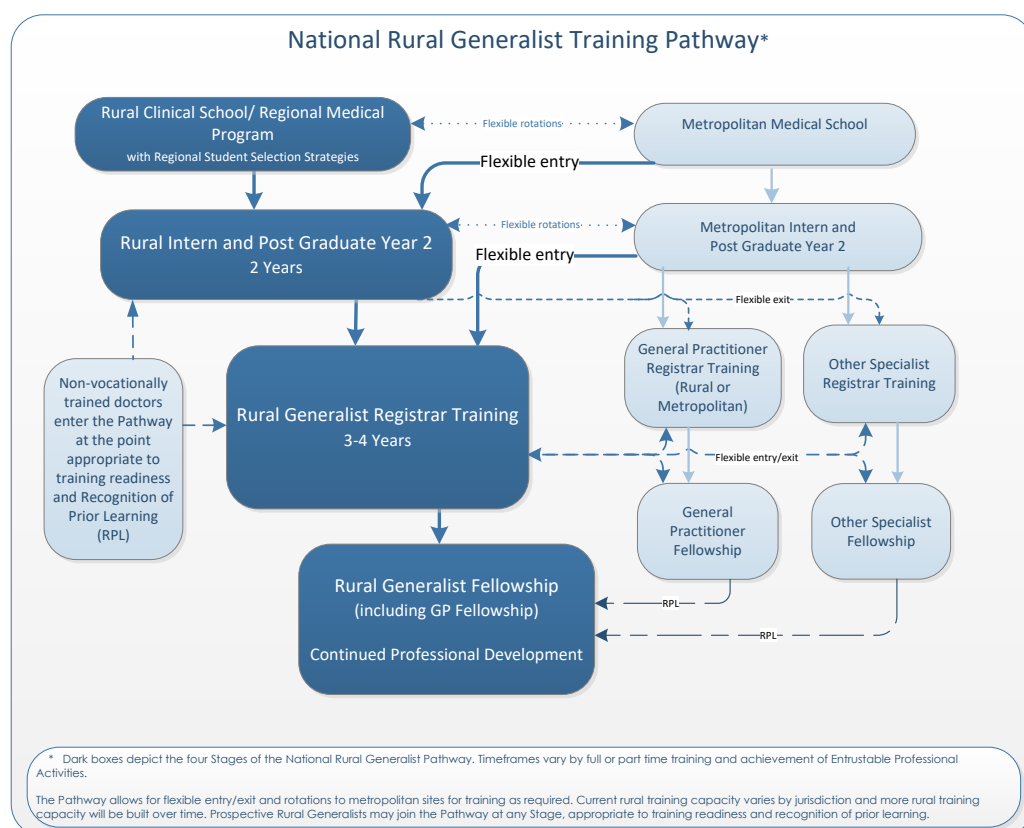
National Rural Generalist Training Pathway*

Rural Clinical School/ Regional Medical Program
with Regional Student Selection Strategies

Flexible rotations

Metropolitan Medical School

Flexible entry

Rural Intern and Post Graduate Year 2
2 Years

Flexible rotations

Metropolitan Intern and Post Graduate Year 2

Flexible entry

Flexible exit

Non-vocationally trained doctors enter the Pathway at the point appropriate to training readiness and Recognition of Prior Learning (RPL)

Rural Generalist Registrar Training
3-4 Years

General Practitioner Registrar Training (Rural or Metropolitan)

Other Specialist Registrar Training

Flexible entry/exit

General Practitioner Fellowship

Other Specialist Fellowship

Rural Generalist Fellowship
(including GP Fellowship)

Continued Professional Development

RPL

RPL

* Dark boxes depict the four Stages of the National Rural Generalist Pathway. Timeframes vary by full or part time training and achievement of Entrustable Professional Activities.

The Pathway allows for flexible entry/exit and rotations to metropolitan sites for training as required. Current rural training capacity varies by jurisdiction and more rural training capacity will be built over time. Prospective Rural Generalists may join the Pathway at any Stage, appropriate to training readiness and recognition of prior learning.